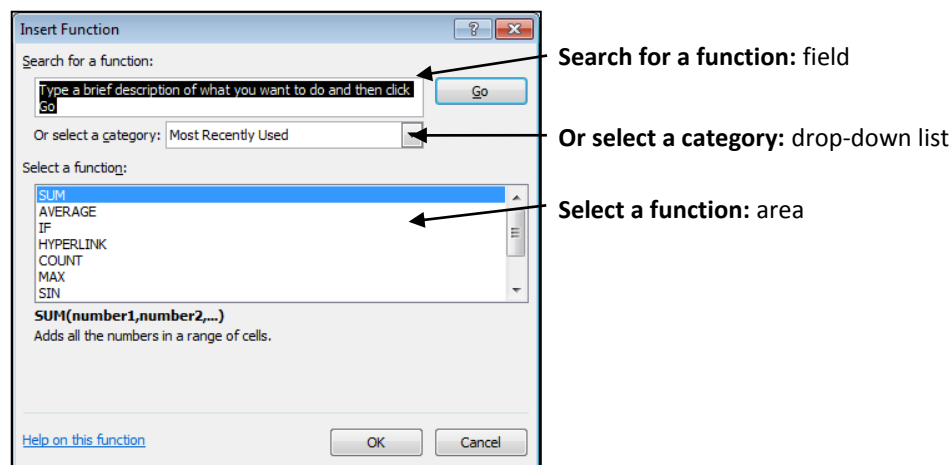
Insert Function

?

Search for a function:

Type a brief description of what you want to do and then click Go

Go

Or select a category: Most Recently Used

Select a function:

SUM
AVERAGE
IF
HYPERLINK
COUNT
MAX
SIN

SUM(number1,number2,...)
Adds all the numbers in a range of cells.

Help on this function

OK

Cancel

**Search for a function:** field

**Or select a category:** drop-down list

**Select a function:** area